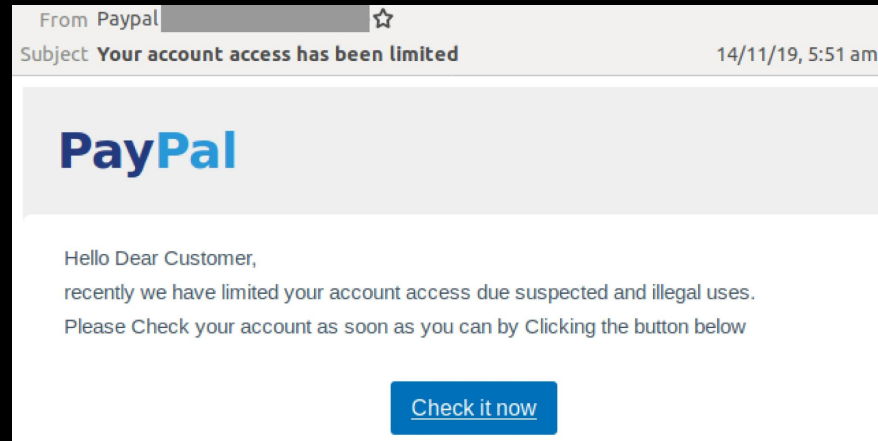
From Paypal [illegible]

Subject Your account access has been limited 14/11/19, 5:51 am

PayPal

Hello Dear Customer,
recently we have limited your account access due suspected and illegal uses.
Please Check your account as soon as you can by Clicking the button below

Check it now